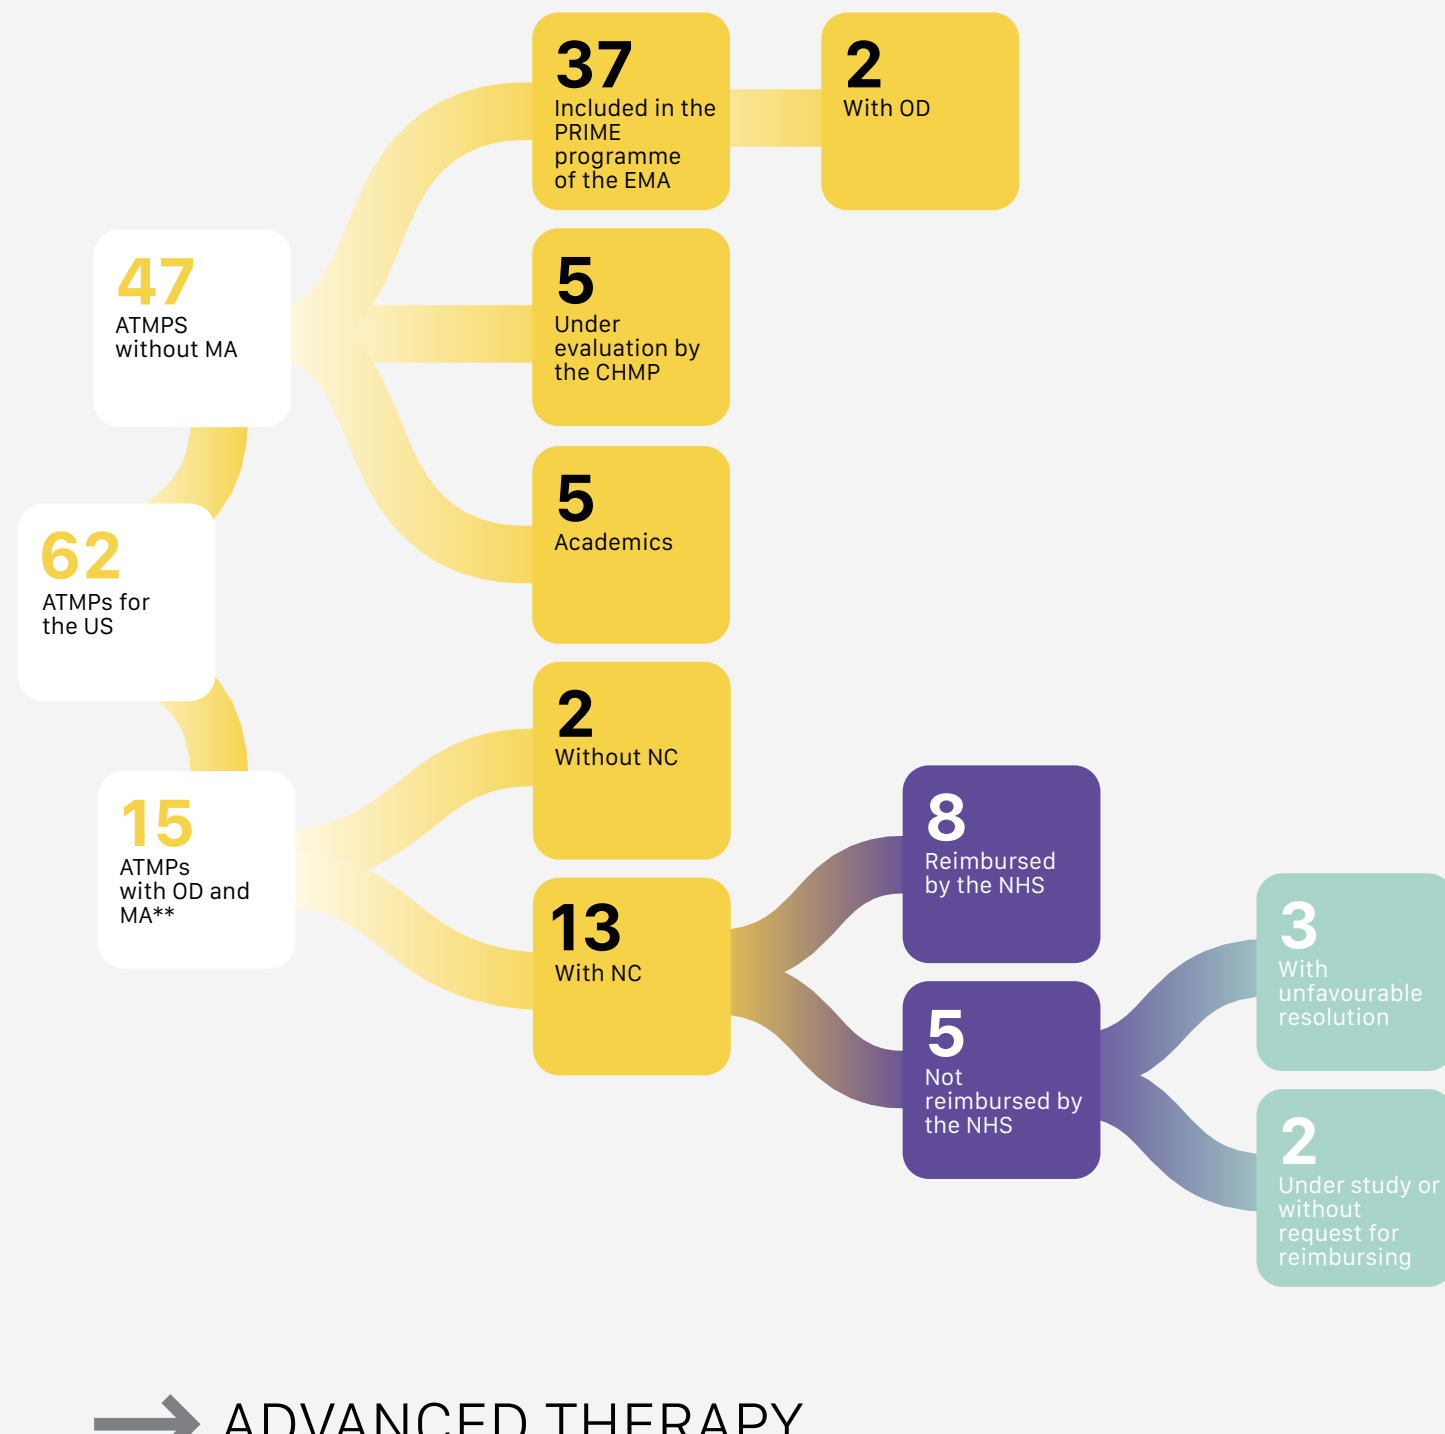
37
Included in the PRIME programme of the EMA

2
With OD

47
ATMPS without MA

5
Under evaluation by the CHMP

5
Academics

62
ATMPs for the US

2
Without NC

15
ATMPs with OD and MA**

8
Reimbursed by the NHS

13
With NC

3
With unfavourable resolution

5
Not reimbursed by the NHS

2
Under study or without request for reimbursing

ADVANCED THERAPY